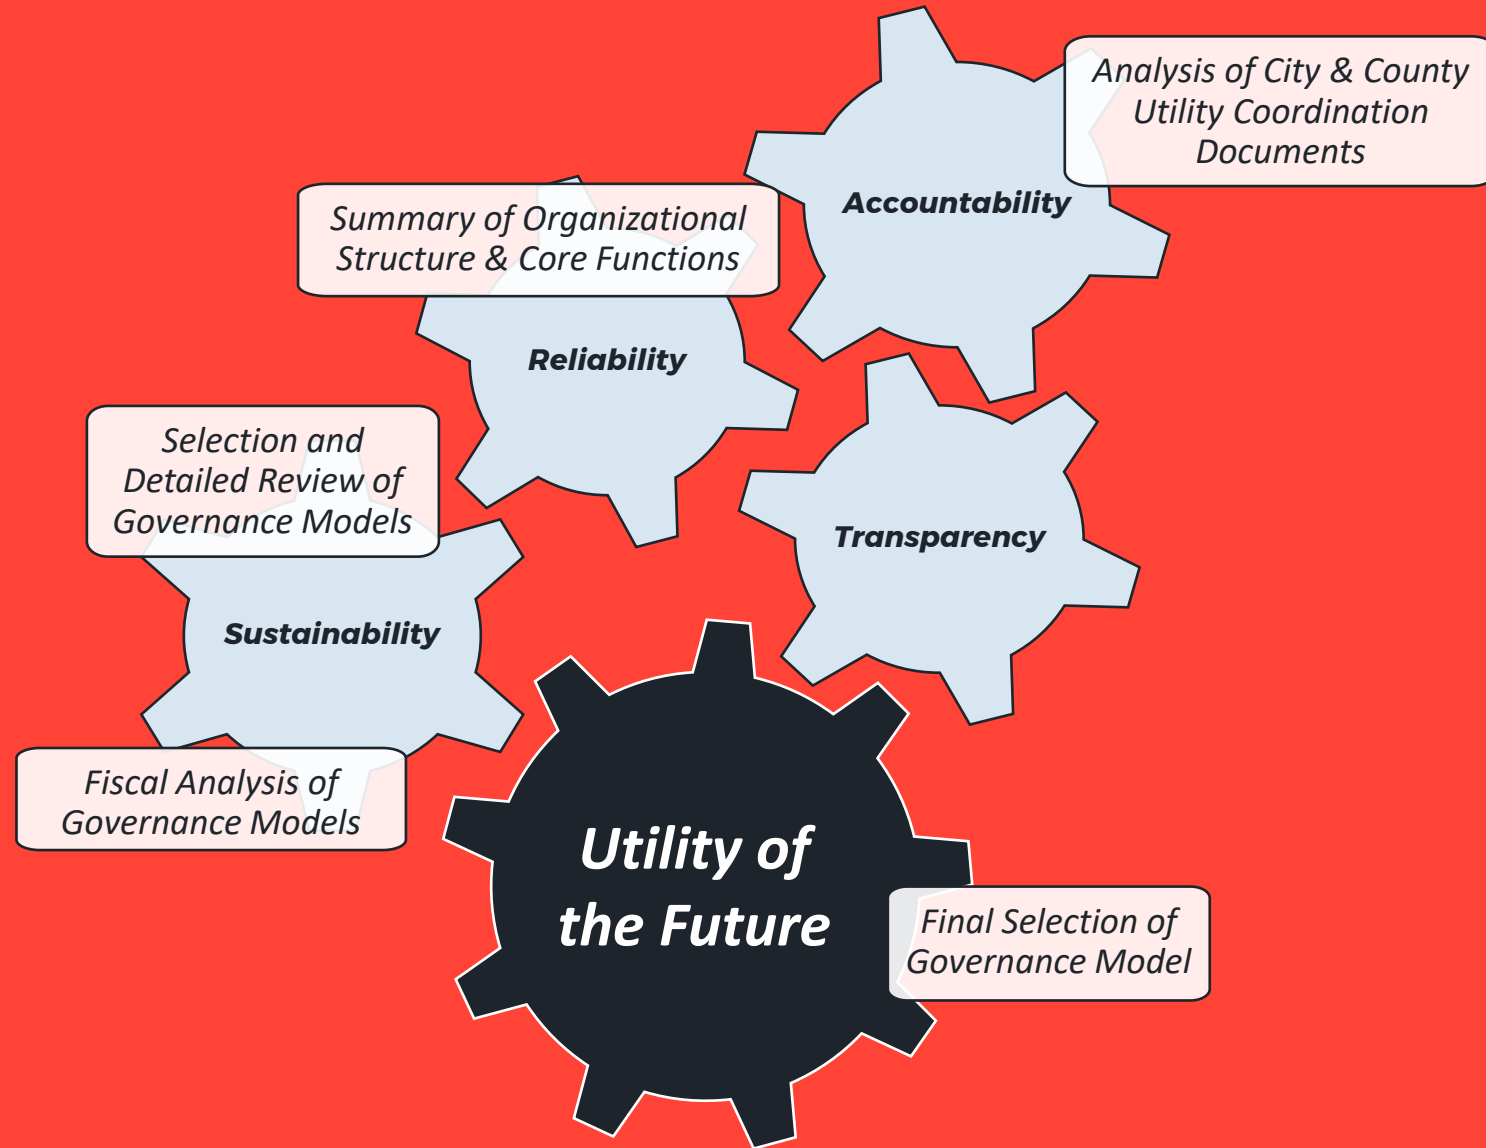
Analysis of City & County Utility Coordination Documents

Accountability

Summary of Organizational Structure & Core Functions

Reliability

Selection and Detailed Review of Governance Models

Transparency

Sustainability

Fiscal Analysis of Governance Models

Utility of the Future

Final Selection of Governance Model